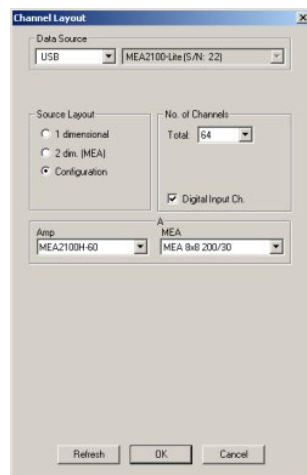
Channel Layout

Data Source
USB
MEA2100-Lite (S/N: 22)

Source Layout
1 dimensional
2 dim. (MEA)
Configuration

No. of Channels
Total: 64

Digital Input Ch.

A
Amp
MEA2100H-60
MEA
MEA 8x8 200/30

Refresh
OK
Cancel